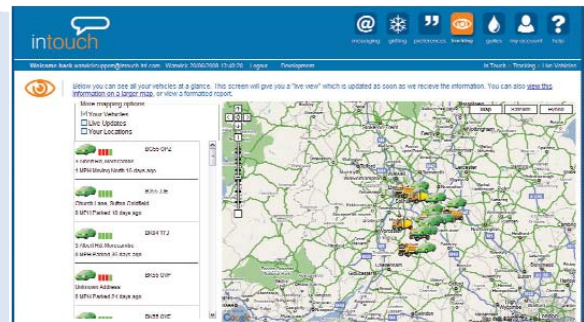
intouch

messaging gritting preferences tracking gates my account help

Welcome back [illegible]@intouch-ltd.com Wanstead 20/06/2008 13:40:20 Logout Development

In Touch : Tracking : Live Vehicles

Below you can see all your vehicles at a glance. This screen will give you a "live view" which is updated as soon as we recieve the information. You can also view this information on a larger map, or view a formatted report.

Show mapping options
Your Vehicles
Live Updates
Your Locations

Map Satellite Hybrid

BK06 OPJ
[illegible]
0 MPH Moving North 15 days ago

BK56 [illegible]
Church Lane, Sutton Coldfield
0 MPH Parked 15 days ago

BK56 YTJ
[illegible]
0 MPH Parked 15 days ago

BK56 SVF
Unknown Address
0 MPH Parked 24 days ago

BK56 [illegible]